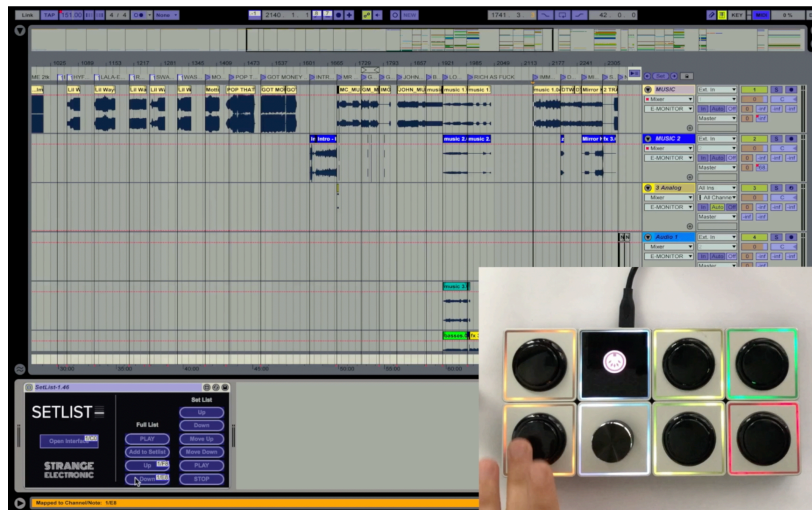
Link TAP 151.00 4 / 4 None 2140 1 1 1741 3 42 0 0 KEY MIDI 0 %

1005 1069 1133 1197 1261 1325 1389 1453 1517 1581 1645 1709 1773 1837 1901 1965 2029 2093 2157 2221 2285

ME 2N Lil WAY LALA-E Lil SWA WAS MO POP T GOT MONEY INTR MI G JOHN LO RICH AS FUCK IMM D MI

Lil Wa Lil Way Lil Wa Lil Wa Lil W Moti POP THAT GOT MO GOT MC_MU GM_M MG JOHN_MU music music 1 music 1 DTW D Mirror 2 TKI

Intro Intro music 2 music 2 Mirror Ifo 3

music 3

Classic Ifo 3

MUSIC Ext. In Mixer E-MONITOR In Auto Off Master 1 S

MUSIC 2 Ext. In Mixer E-MONITOR In Auto Off Master 2 S

3 Analog All Ins Mixer All Channe E-MONITOR In Auto Off Master 3 S

Audio 1 Ext. In Mixer E-MONITOR Master 4 S

SetList-1.46

SETLIST

Set List
Up
Down
Move Up
Move Down
PLAY
STOP

Full List
PLAY
Add to Setlist
Up
Down

Open Interface

STRANGE ELECTRONIC

Mapped to Channel/Note: 1/E8